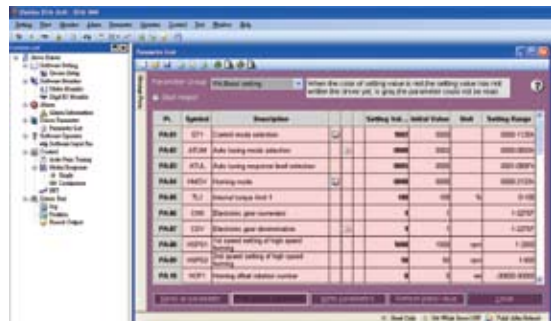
Parameter Unit

Parameter Group

When the color of setting value is red the setting value has not written the driver yet, a gray the parameter could not be read.

| Pr. | Symbol | Description | | | Setting Val... | Initial Value | Unit | Setting Range |
|---|---|---|---|---|---|---|---|---|
| PA-01 | STY | Control mode selection | | | | | | |
| PA-02 | ATUM | Auto tuning mode selection | | | | | | |
| PA-03 | ATUL | Auto tuning response level selection | | | | | | |
| PA-04 | HMOV | Homing mode | | | | | | |
| PA-05 | TL1 | Internal torque limit 1 | | | | | | |
| PA-06 | CMX | Electronic gear numerator | | | | | | |
| PA-07 | CDV | Electronic gear denominator | | | | | | |
| PA-08 | HSPD1 | 1st speed setting of high speed homing | | | | | | |
| PA-09 | HSPD2 | 2nd speed setting of high speed homing | | | | | | |
| PA-10 | HOF1 | Homing offset rotation number | | | | | | |

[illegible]